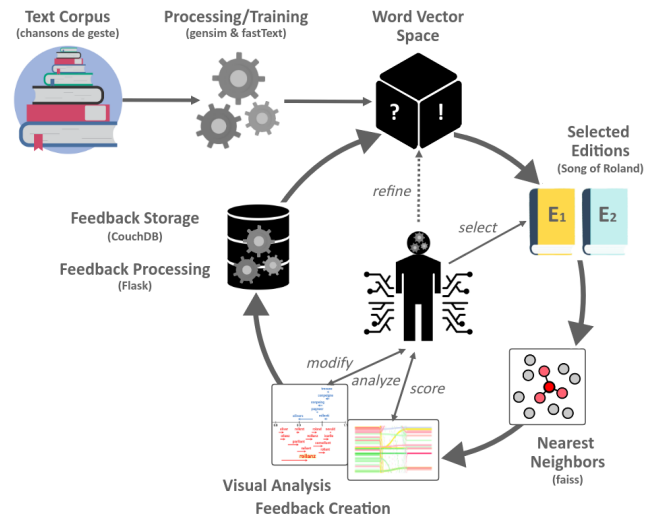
Text Corpus
(chansons de geste)

Processing/Training
(gensim & fastText)

Word Vector Space

?

!

Selected Editions
(Song of Roland)

E1

E2

refine

select

Feedback Storage
(CouchDB)

Feedback Processing
(Flask)

modify

analyze

score

Nearest Neighbors
(faiss)

Visual Analysis
Feedback Creation